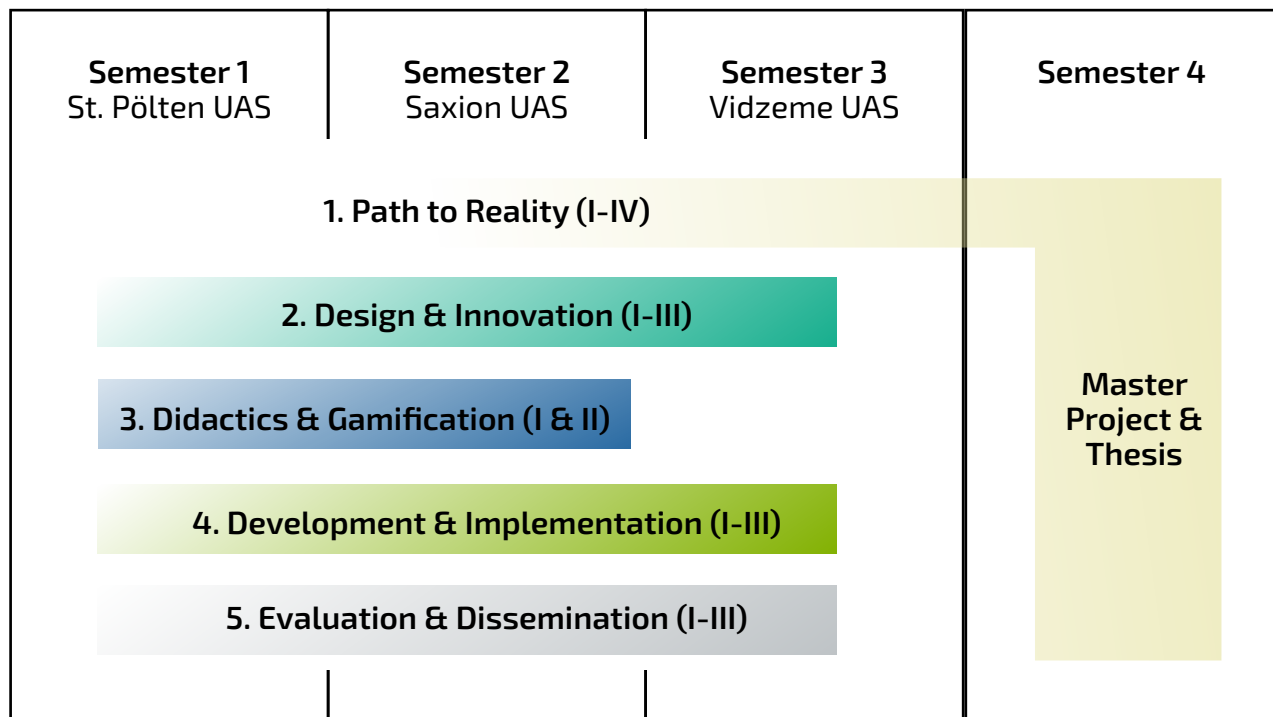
Semester 1
St. Pölten UAS

Semester 2
Saxion UAS

Semester 3
Vidzeme UAS

Semester 4

1. Path to Reality (I-IV)

2. Design & Innovation (I-III)

3. Didactics & Gamification (I & II)

4. Development & Implementation (I-III)

5. Evaluation & Dissemination (I-III)

Master Project & Thesis